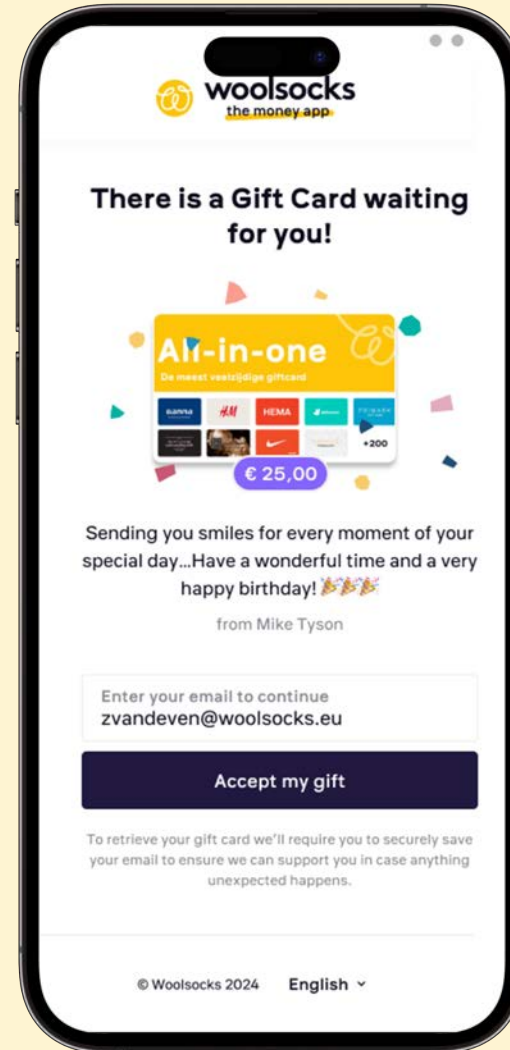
woolsocks
the money app

There is a Gift Card waiting for you!

All-in-one
De meest veelzijdige giftcard

H&M HEMA +200

€ 25,00

Sending you smiles for every moment of your special day...Have a wonderful time and a very happy birthday! 🎉🎉🎉

from Mike Tyson

Enter your email to continue
zvandeven@woolsocks.eu

Accept my gift

To retrieve your gift card we'll require you to securely save your email to ensure we can support you in case anything unexpected happens.

© Woolsocks 2024 English